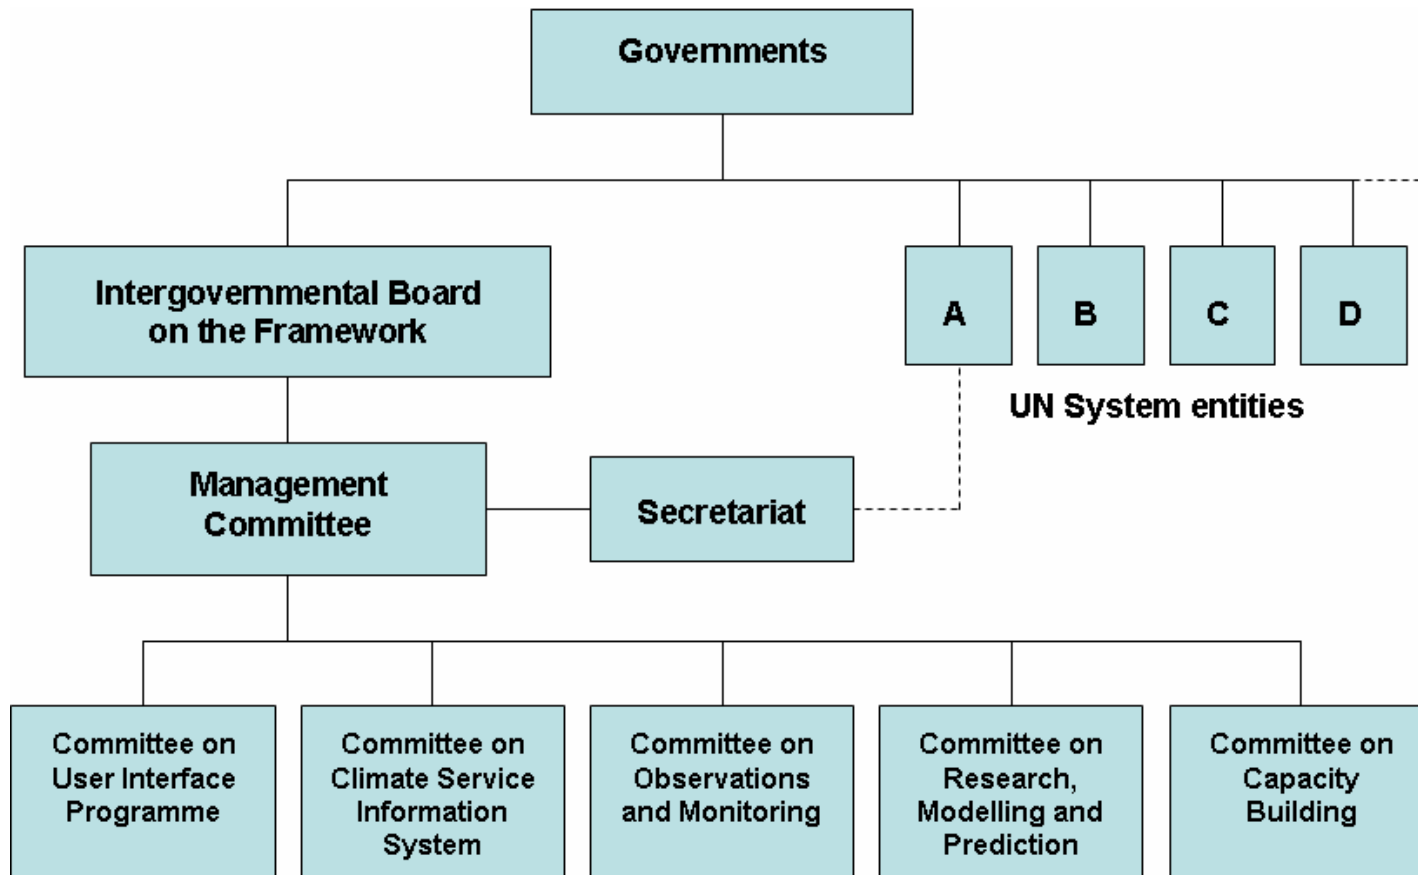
Governments

Intergovernmental Board on the Framework

A

B

C

D

UN System entities

Management Committee

Secretariat

Committee on User Interface Programme

Committee on Climate Service Information System

Committee on Observations and Monitoring

Committee on Research, Modelling and Prediction

Committee on Capacity Building